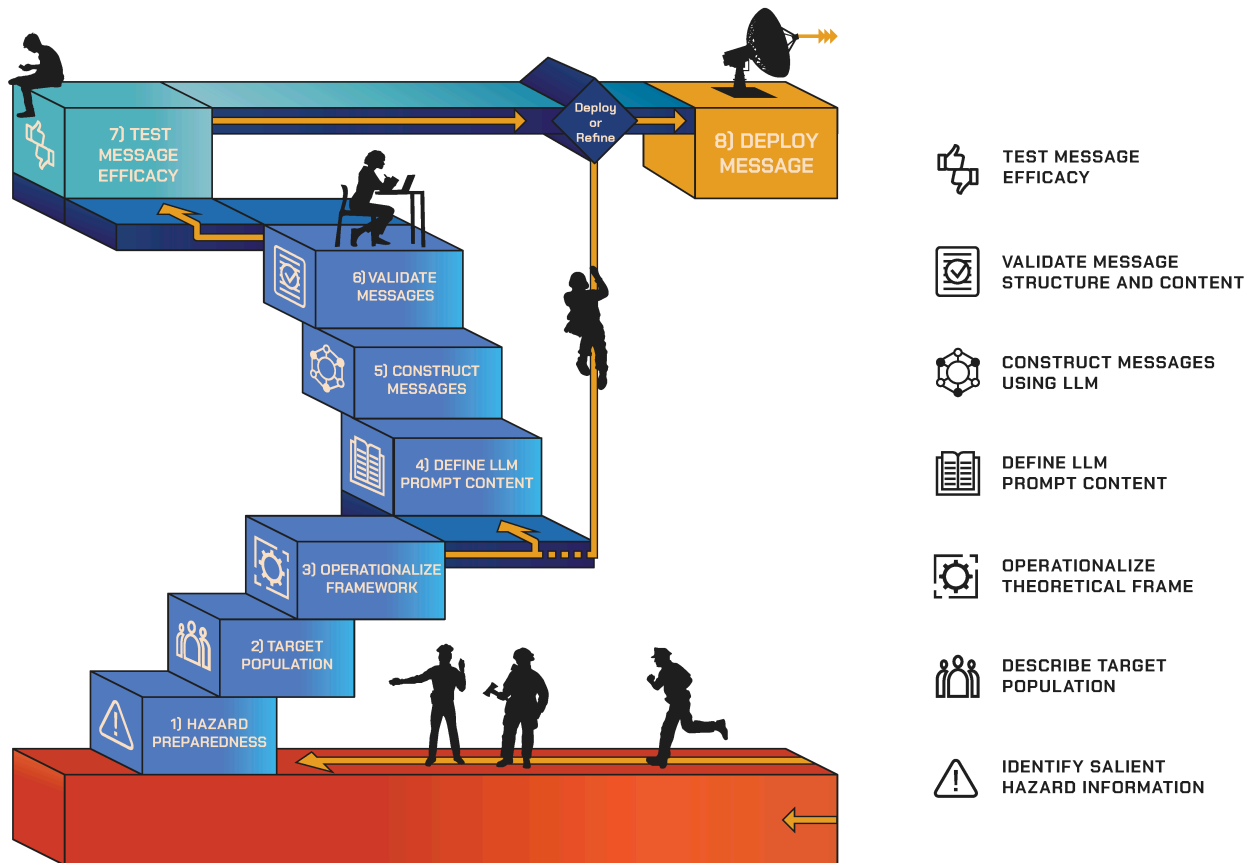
7) TEST MESSAGE EFFICACY

Deploy or Refine

8) DEPLOY MESSAGE

6) VALIDATE MESSAGES

5) CONSTRUCT MESSAGES

4) DEFINE LLM PROMPT CONTENT

3) OPERATIONALIZE FRAMEWORK

2) TARGET POPULATION

1) HAZARD PREPAREDNESS

TEST MESSAGE EFFICACY

VALIDATE MESSAGE STRUCTURE AND CONTENT

CONSTRUCT MESSAGES USING LLM

DEFINE LLM PROMPT CONTENT

OPERATIONALIZE THEORETICAL FRAME

DESCRIBE TARGET POPULATION

IDENTIFY SALIENT HAZARD INFORMATION